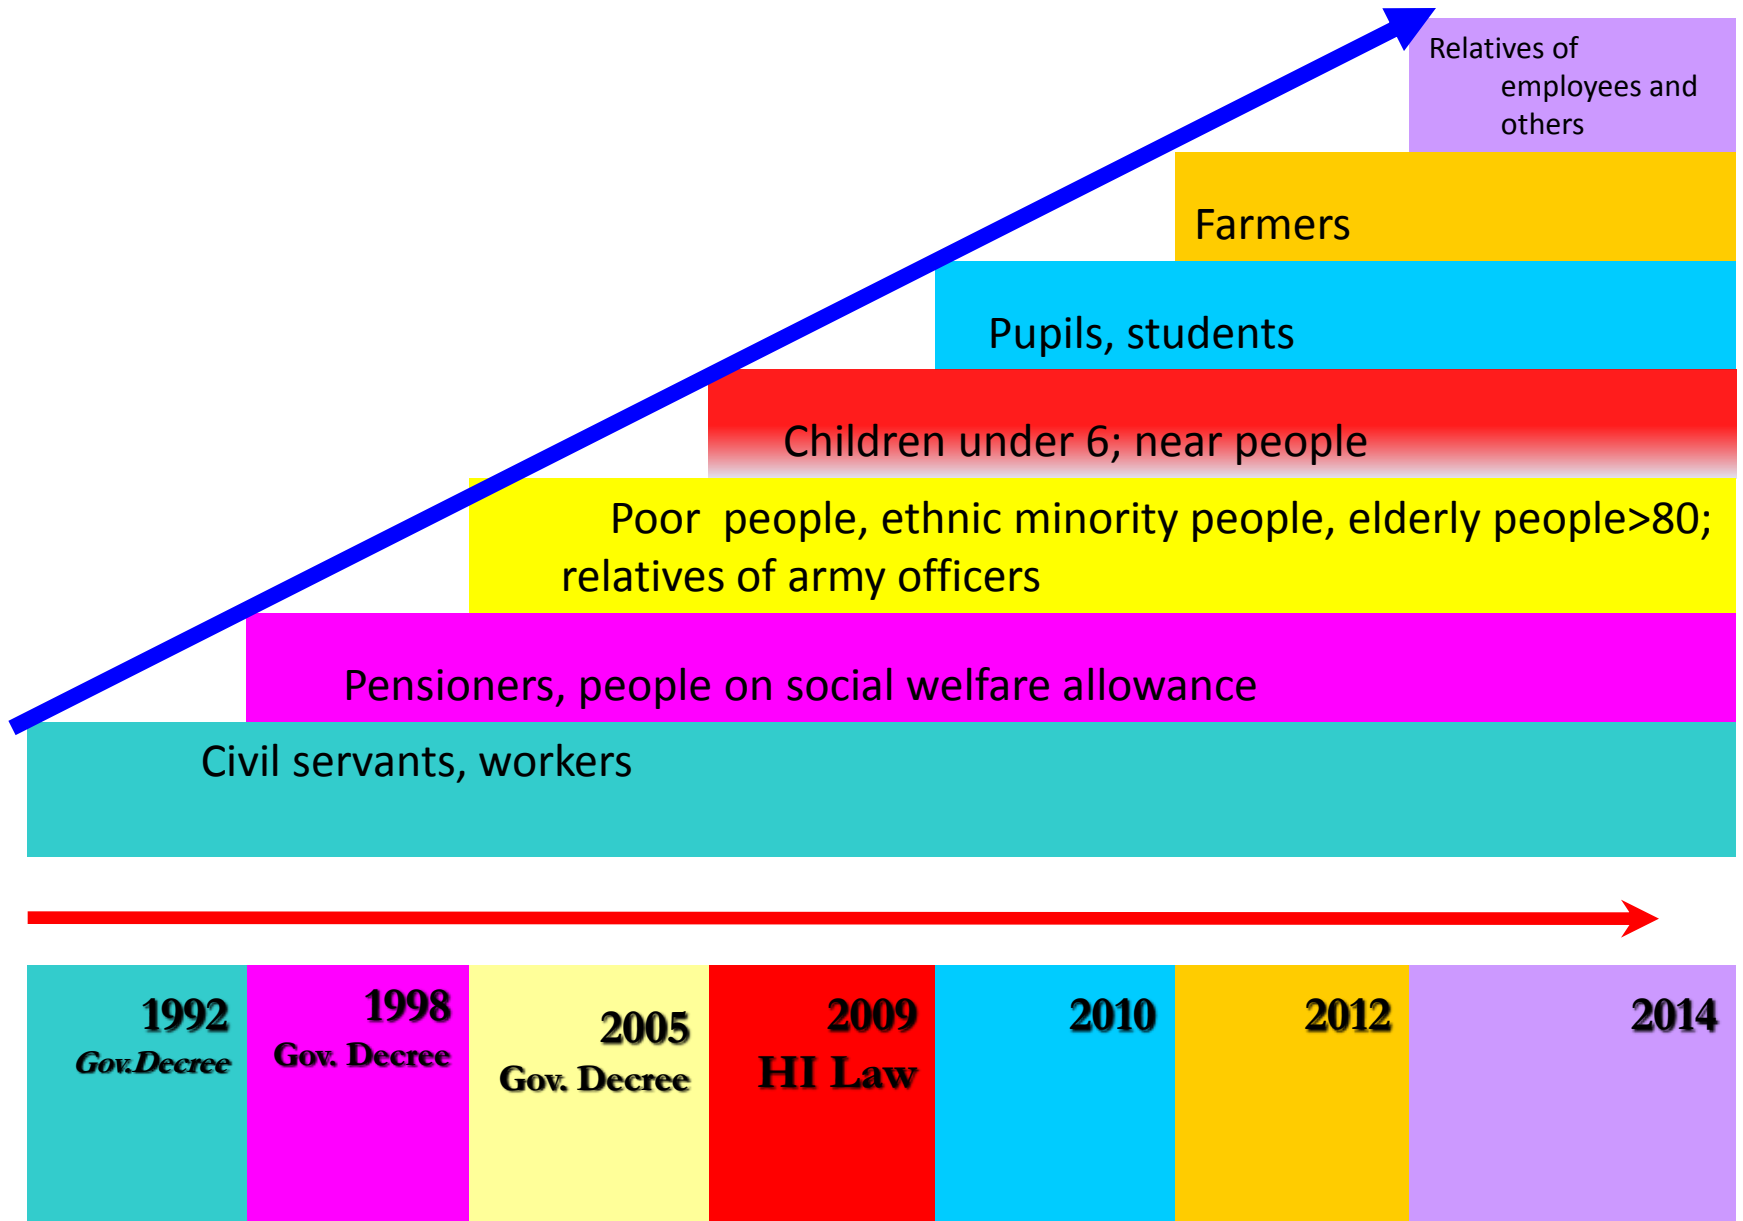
Relatives of employees and others

Farmers

Pupils, students

Children under 6; near people

Poor people, ethnic minority people, elderly people>80; relatives of army officers

Pensioners, people on social welfare allowance

Civil servants, workers

1992
Gov.Decree

1998
Gov. Decree

2005
Gov. Decree

2009
HI Law

2010

2012

2014